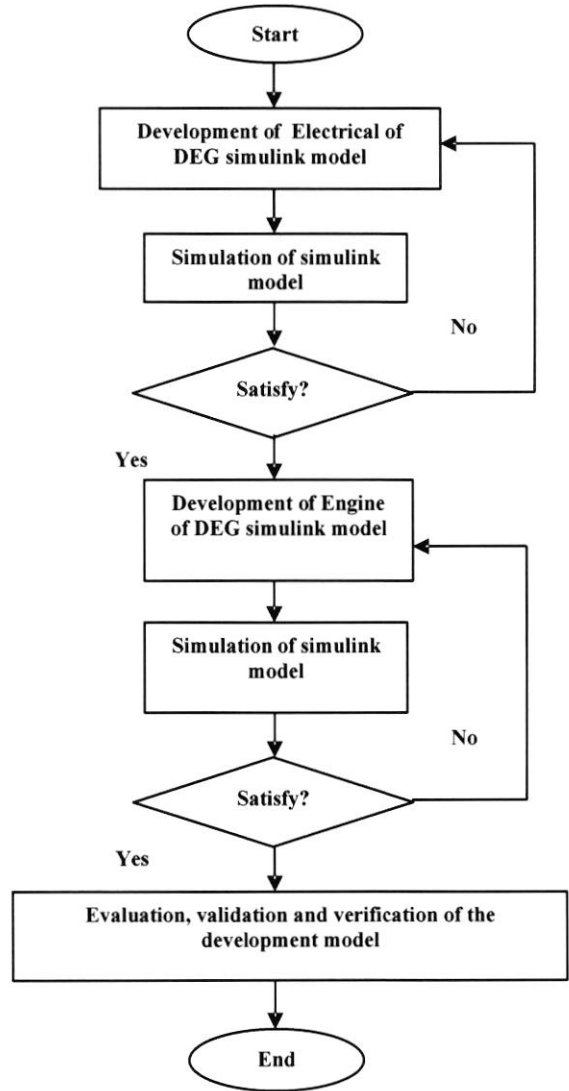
Start

Development of Electrical of DEG simulink model

Simulation of simulink model

No

Satisfy?

Yes

Development of Engine of DEG simulink model

Simulation of simulink model

No

Satisfy?

Yes

Evaluation, validation and verification of the development model

End